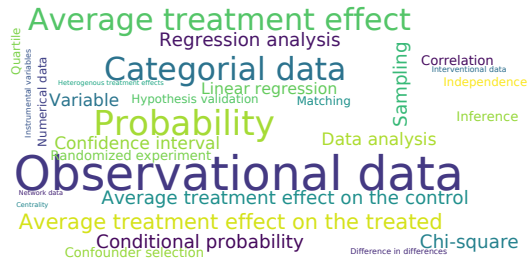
Average treatment effect
Regression analysis
Quartile
Instrumental variables
Numerical data
Heterogenous treatment effects
Categorial data
Sampling
Correlation
Interventional data
Independence
Variable
Hypothesis validation
Linear regression
Matching
Probability
Inference
Confidence interval
Data analysis
Randomized experiment
Observational data
Network data
Centrality
Average treatment effect on the control
Average treatment effect on the treated
Conditional probability
Chi-square
Confounder selection
Difference in differences